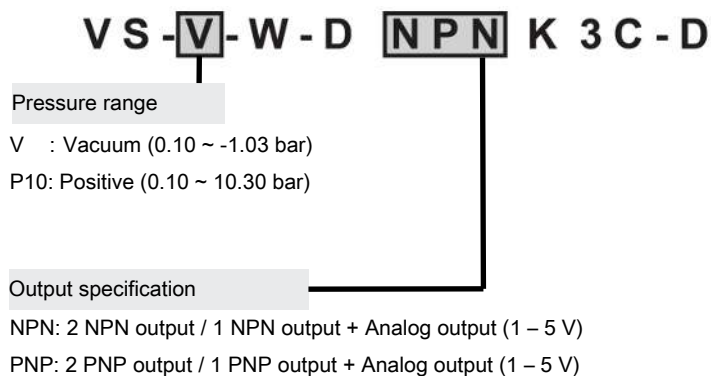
VS - V - W - D NPN K 3C - D

Pressure range

V : Vacuum (0.10 ~ -1.03 bar)

P10: Positive (0.10 ~ 10.30 bar)

Output specification

NPN: 2 NPN output / 1 NPN output + Analog output (1 – 5 V)

PNP: 2 PNP output / 1 PNP output + Analog output (1 – 5 V)